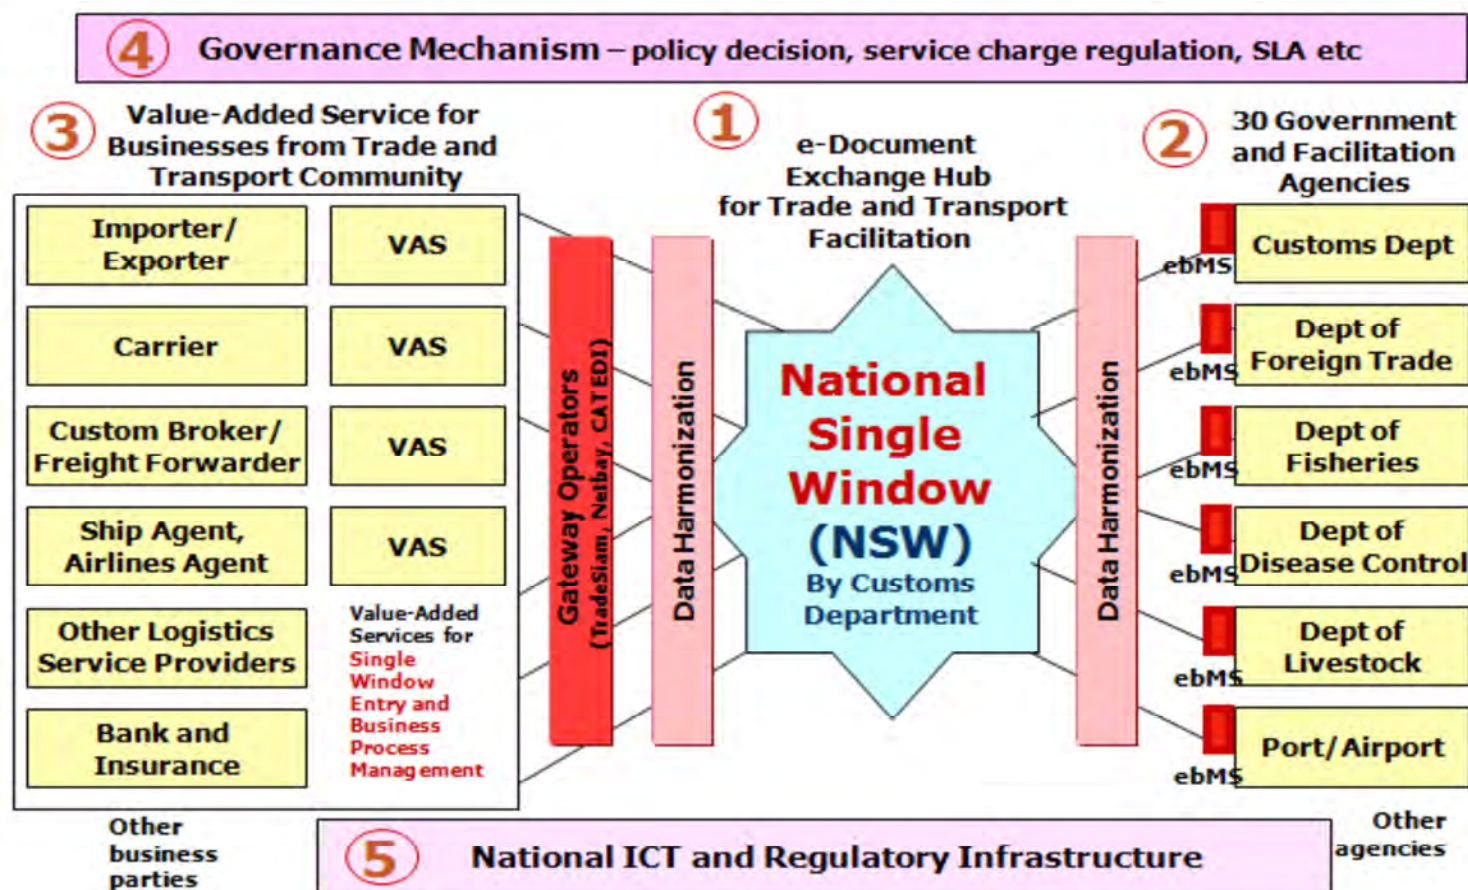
4 Governance Mechanism – policy decision, service charge regulation, SLA etc

3 Value-Added Service for Businesses from Trade and Transport Community

1 e-Document Exchange Hub for Trade and Transport Facilitation

2 30 Government and Facilitation Agencies

Importer/ Exporter

VAS

Carrier

VAS

Custom Broker/ Freight Forwarder

VAS

Ship Agent, Airlines Agent

VAS

Other Logistics Service Providers

Value-Added Services for Single Window Entry and Business Process Management

Bank and Insurance

Gateway Operators (TradeSiam, Netbay, CAT EDI)

Data Harmonization

National Single Window (NSW) By Customs Department

Data Harmonization

ebMS

Customs Dept

ebMS

Dept of Foreign Trade

ebMS

Dept of Fisheries

ebMS

Dept of Disease Control

ebMS

Dept of Livestock

ebMS

Port/ Airport

Other business parties

5 National ICT and Regulatory Infrastructure

Other agencies